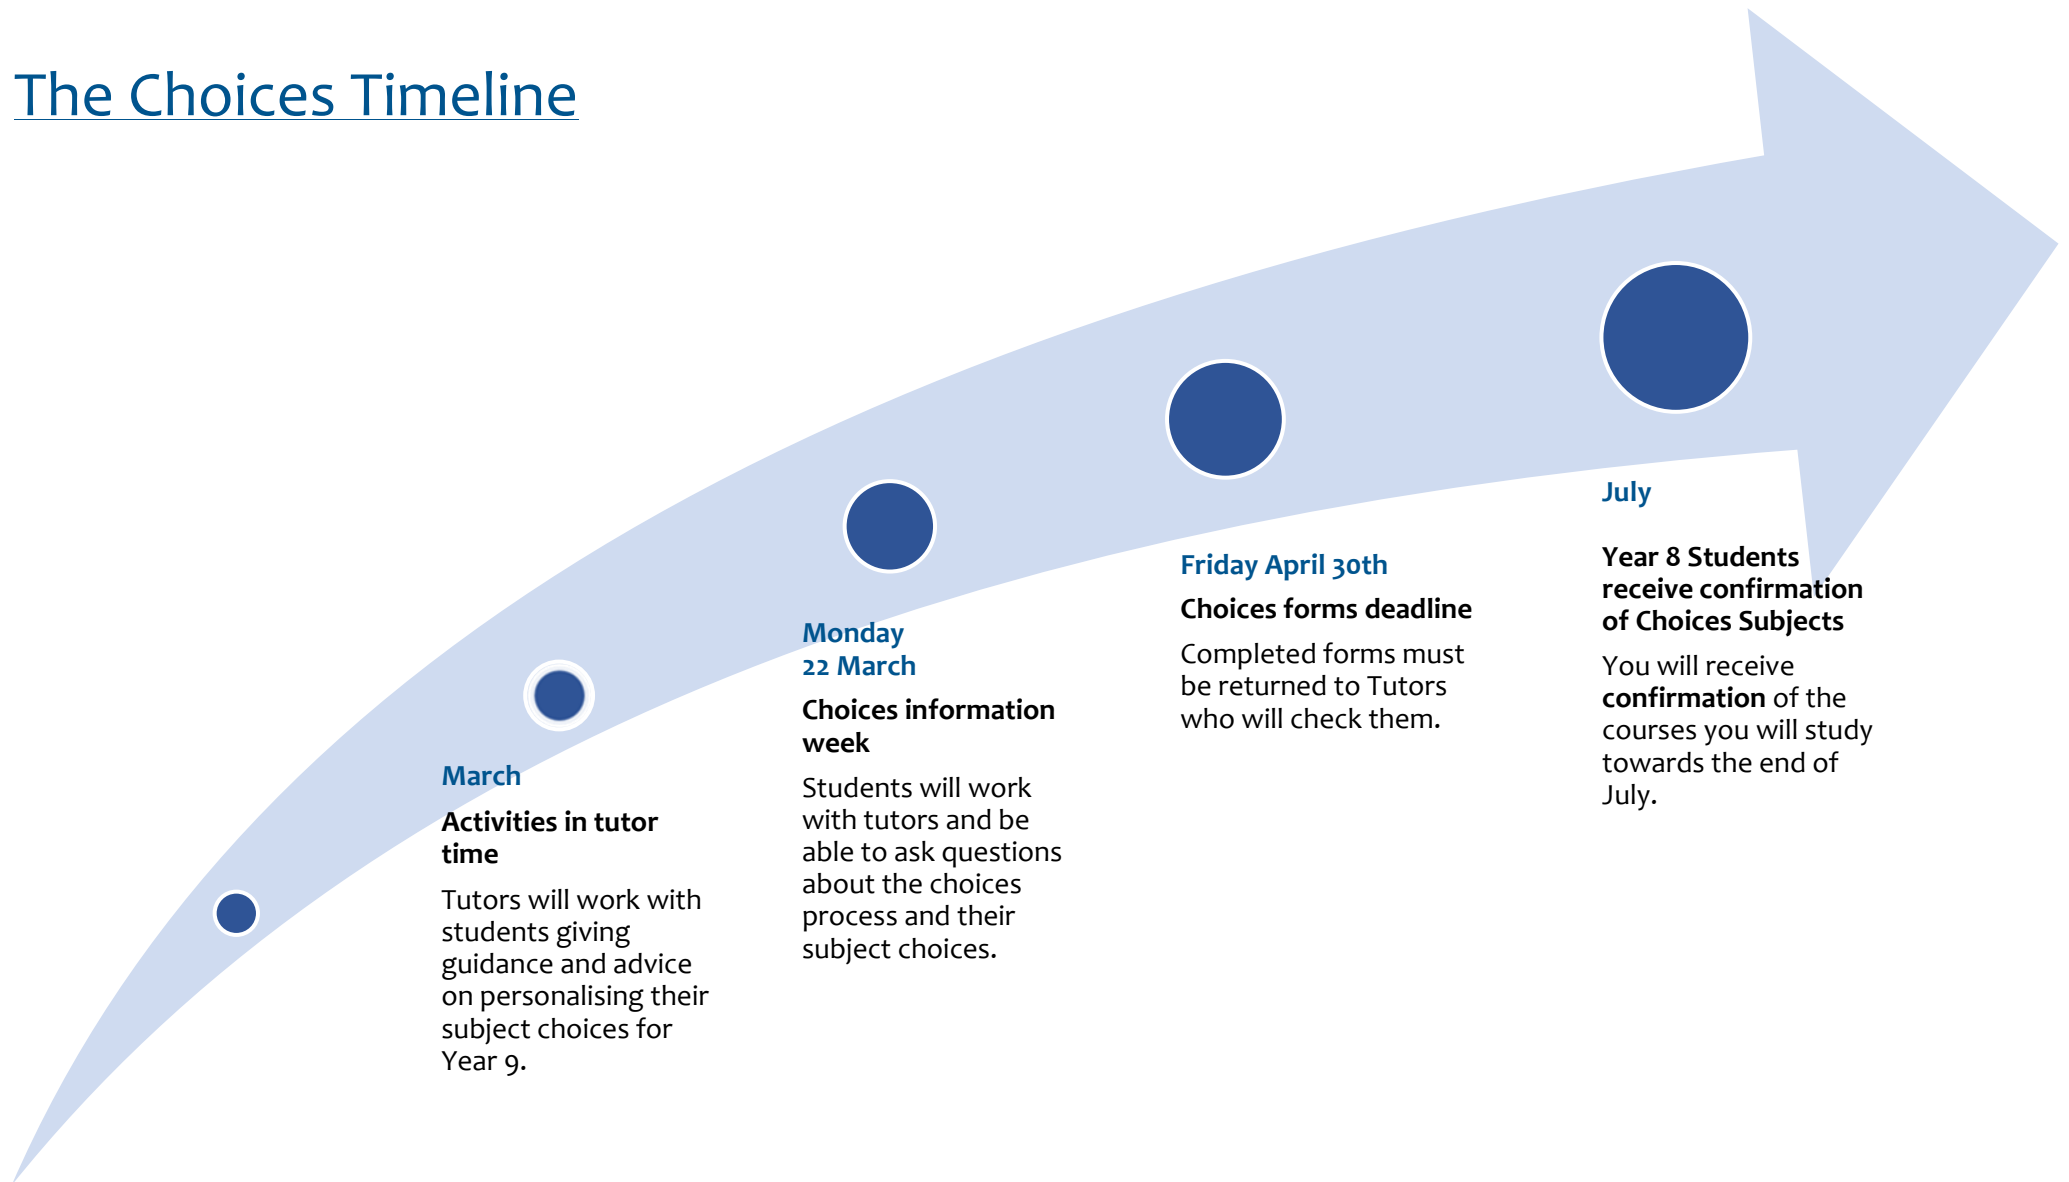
The Choices Timeline

March

Activities in tutor time

Tutors will work with students giving guidance and advice on personalising their subject choices for Year 9.

Monday 22 March

Choices information week

Students will work with tutors and be able to ask questions about the choices process and their subject choices.

Friday April 30th

Choices forms deadline

Completed forms must be returned to Tutors who will check them.

July

Year 8 Students receive confirmation of Choices Subjects

You will receive confirmation of the courses you will study towards the end of July.